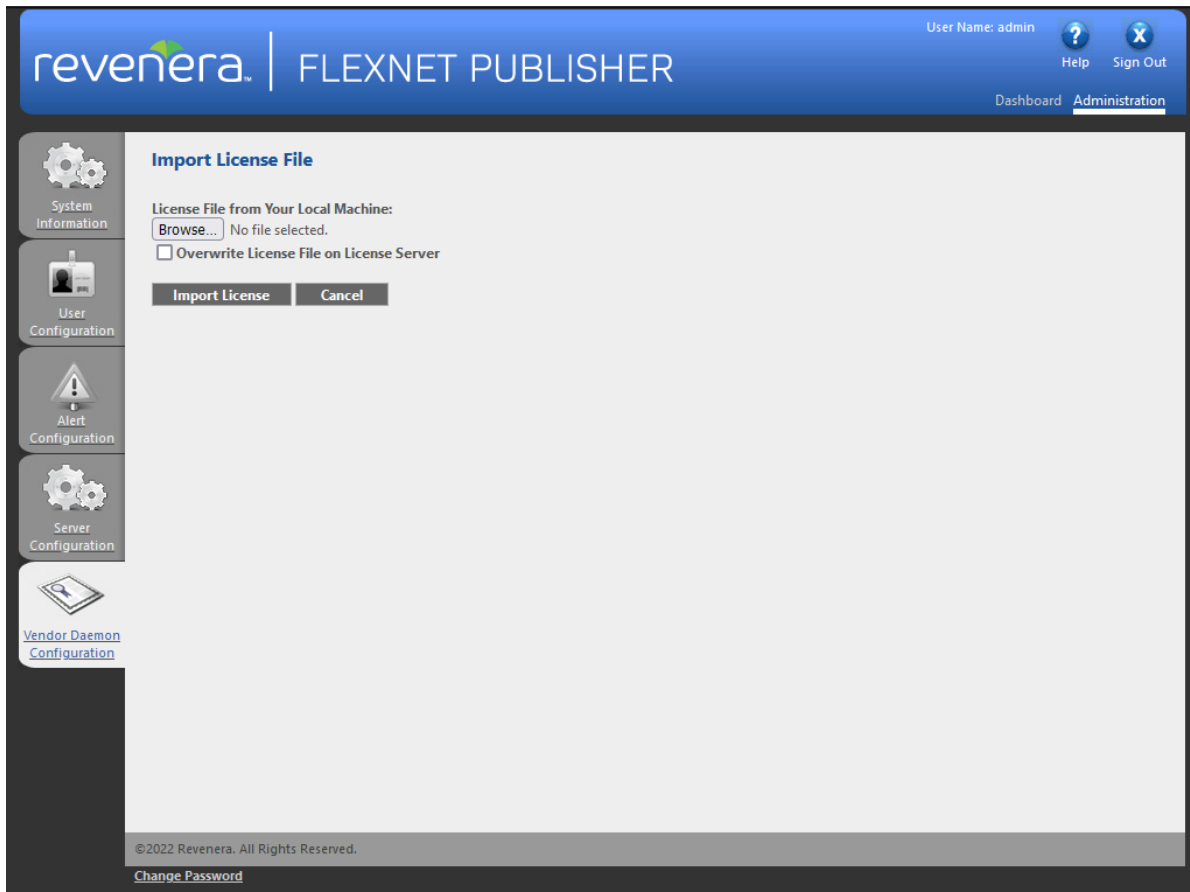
revenera™ | FLEXNET PUBLISHER

User Name: admin

Help

Sign Out

Dashboard

Administration

System Information

User Configuration

Alert Configuration

Server Configuration

Vendor Daemon Configuration

Import License File

License File from Your Local Machine:

Browse... No file selected.

Overwrite License File on License Server

Import License

Cancel

©2022 Revenera. All Rights Reserved.

Change Password